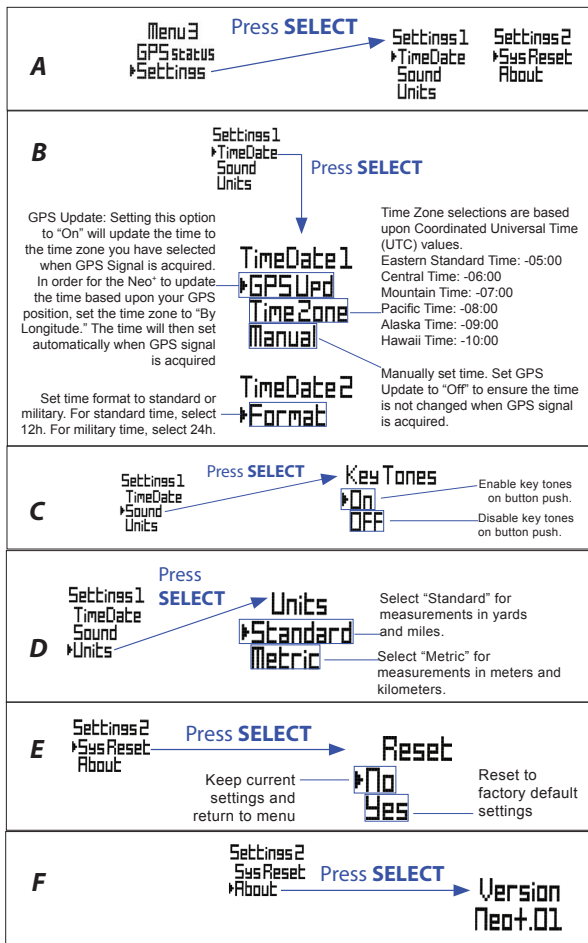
A

Menu3
GPS status
▸Settings

Press **SELECT**

Settings1
▸TimeDate
Sound
Units

Settings2
▸SysReset
About

B

Settings1
▸TimeDate
Sound
Units

Press **SELECT**

GPS Update: Setting this option to "On" will update the time to the time zone you have selected when GPS Signal is acquired. In order for the Neo⁺ to update the time based upon your GPS position, set the time zone to "By Longitude." The time will then set automatically when GPS signal is acquired

TimeDate1
▸GPS Upd
Time Zone
Manual

Time Zone selections are based upon Coordinated Universal Time (UTC) values.
Eastern Standard Time: -05:00
Central Time: -06:00
Mountain Time: -07:00
Pacific Time: -08:00
Alaska Time: -09:00
Hawaii Time: -10:00

Manually set time. Set GPS Update to "Off" to ensure the time is not changed when GPS signal is acquired.

Set time format to standard or military. For standard time, select 12h. For military time, select 24h.

TimeDate2
▸Format

C

Settings1
TimeDate
▸Sound
Units

Press **SELECT**

Key Tones
▸On
OFF

Enable key tones on button push.
Disable key tones on button push.

D

Settings1
TimeDate
Sound
▸Units

Press **SELECT**

Units
▸Standard
Metric

Select "Standard" for measurements in yards and miles.
Select "Metric" for measurements in meters and kilometers.

E

Settings2
▸SysReset
About

Press **SELECT**

Reset
▸No
Yes

Keep current settings and return to menu

Reset to factory default settings

F

Settings2
SysReset
▸About

Press **SELECT**

Version
Neo+.01